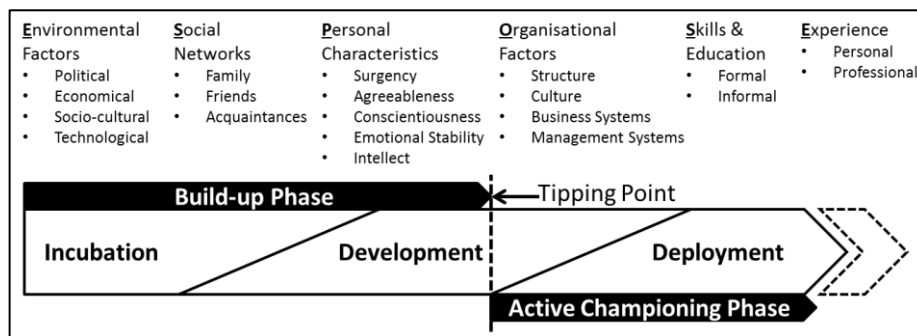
Environmental Factors
- Political
- Economical
- Socio-cultural
- Technological

Social Networks
- Family
- Friends
- Acquaintances

Personal Characteristics
- Surgency
- Agreeableness
- Conscientiousness
- Emotional Stability
- Intellect

Organisational Factors
- Structure
- Culture
- Business Systems
- Management Systems

Skills & Education
- Formal
- Informal

Experience
- Personal
- Professional

Build-up Phase

Tipping Point

Incubation

Development

Deployment

Active Championing Phase